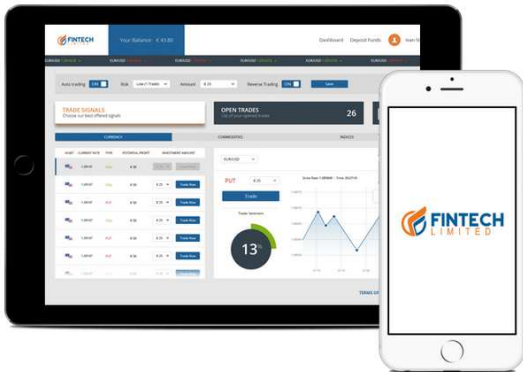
FINTECH LIMITED

Your Balance: € 43.80

Dashboard Deposit Funds Ivan

Auto trading ON

Risk Select Trades

Amount € 25

Reverse Trading ON

Save

TRADE SIGNALS
Choose our best offered signals

OPEN TRADES
List of your opened trades

26

CURRENCY

COMMODITIES

INDICES

EUR/USD

PUT

€ 25

Trade

Trader Sentiment

13%

FINTECH LIMITED